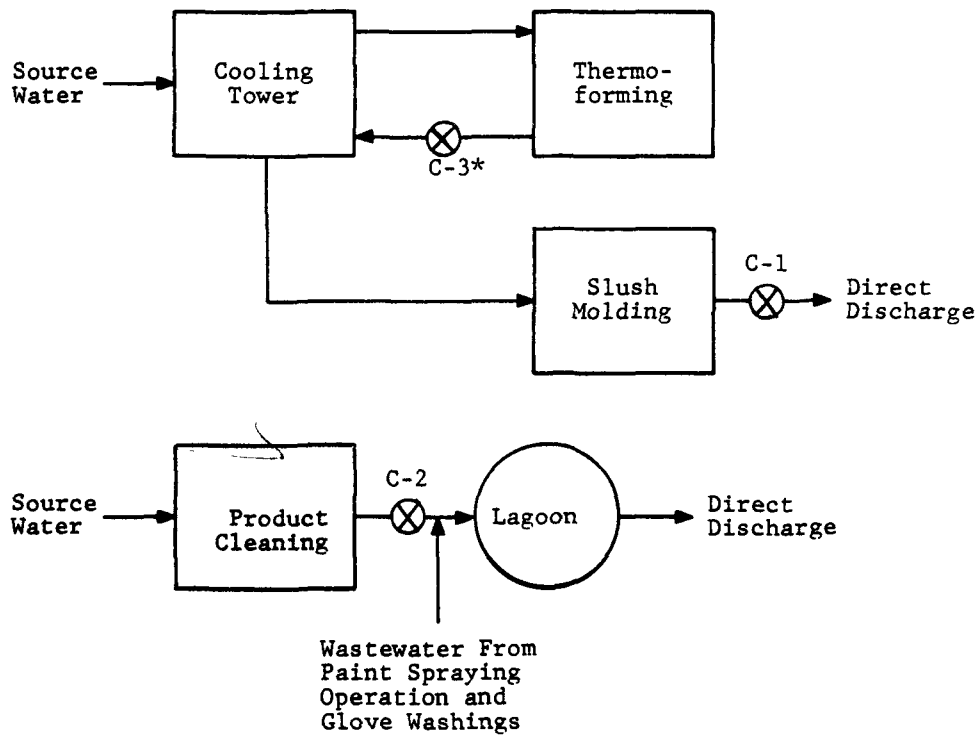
Source Water

Cooling Tower

Thermoforming

C-3*

Slush Molding

C-1

Direct Discharge

Source Water

Product Cleaning

C-2

Lagoon

Direct Discharge

Wastewater From Paint Spraying Operation and Glove Washings